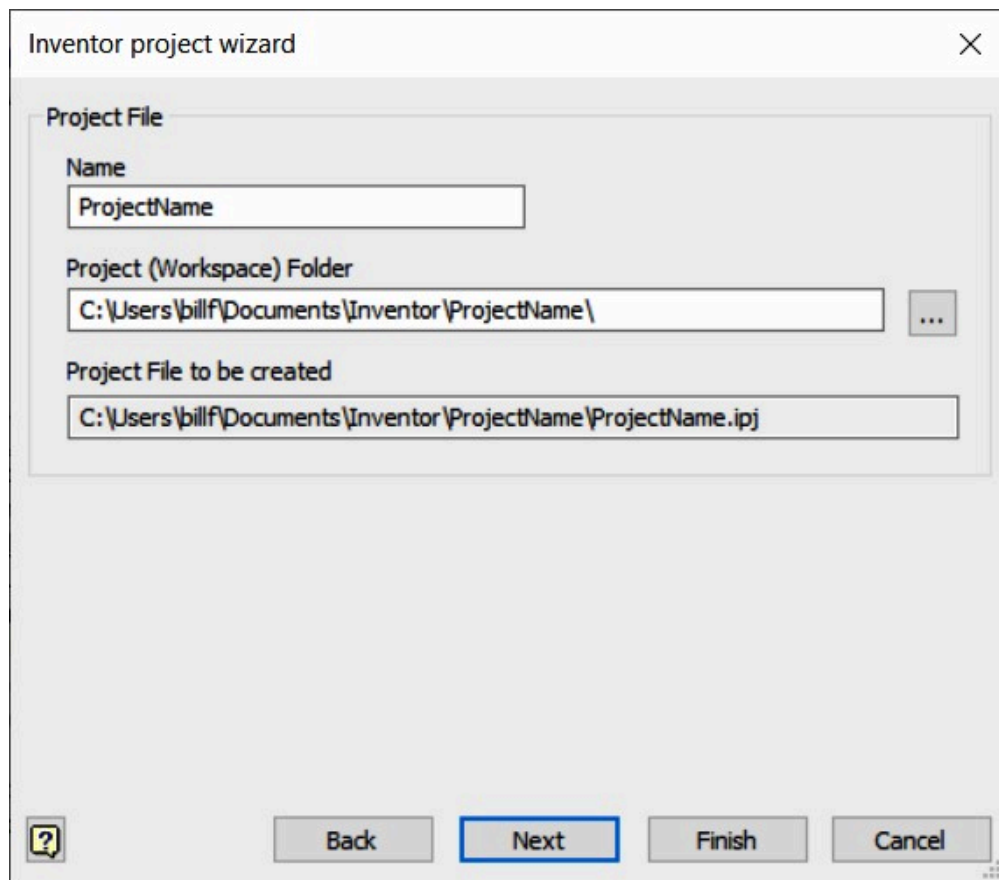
Inventor project wizard

×

Project File

Name

ProjectName

Project (Workspace) Folder

C:\Users\billf\Documents\Inventor\ProjectName\

...

Project File to be created

C:\Users\billf\Documents\Inventor\ProjectName\ProjectName.ipj

?

Back

Next

Finish

Cancel